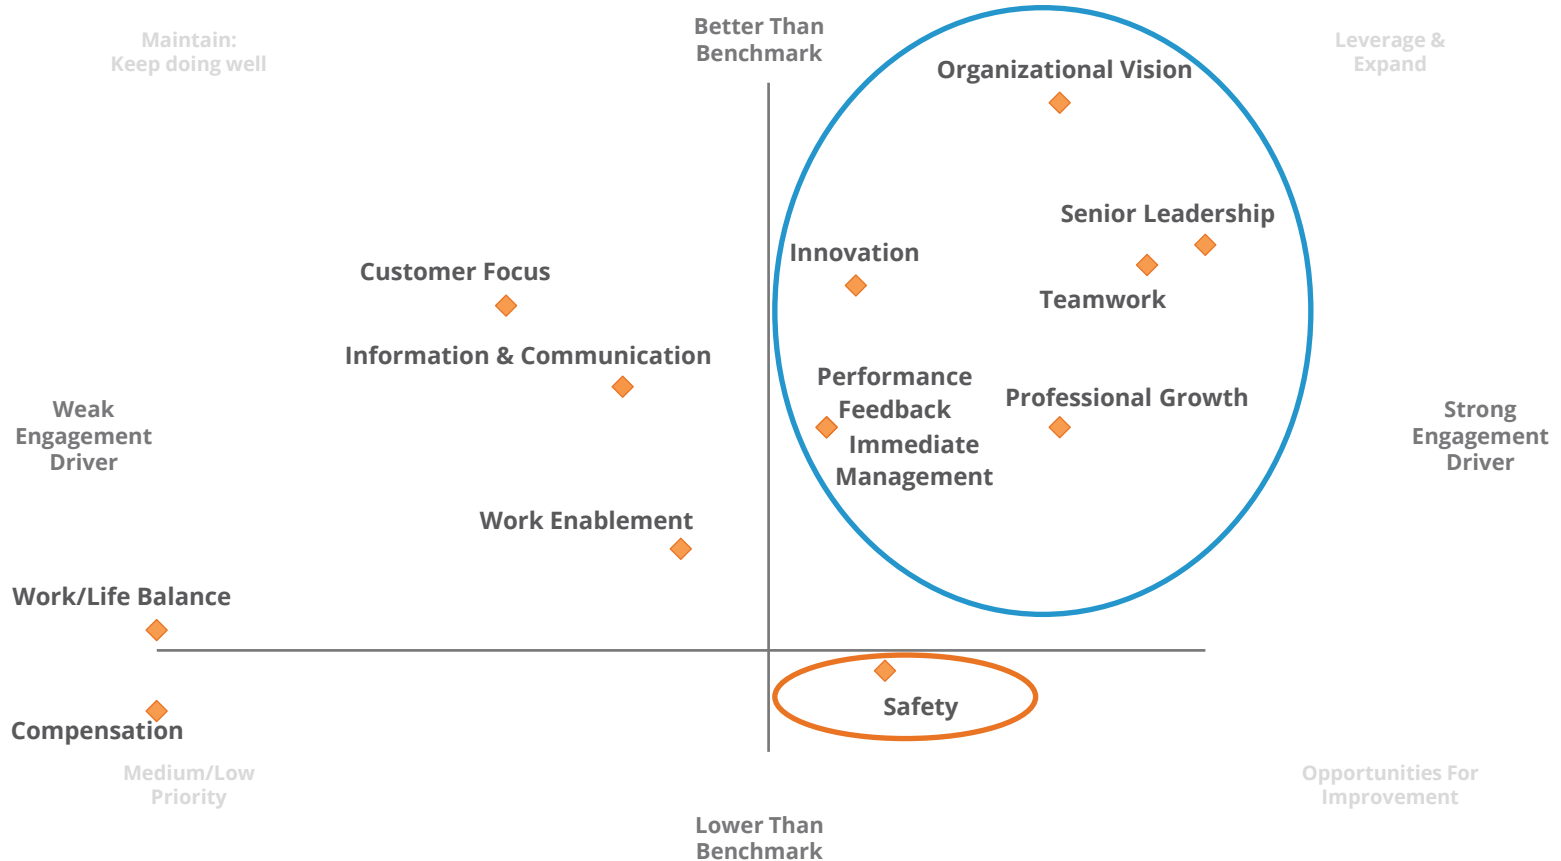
Maintain:
Keep doing well

Better Than
Benchmark

Leverage &
Expand

Organizational Vision

Senior Leadership

Innovation

Customer Focus

Teamwork

Information & Communication

Performance
Feedback

Professional Growth

Weak
Engagement
Driver

Immediate
Management

Strong
Engagement
Driver

Work Enablement

Work/Life Balance

Safety

Compensation

Medium/Low
Priority

Opportunities For
Improvement

Lower Than
Benchmark